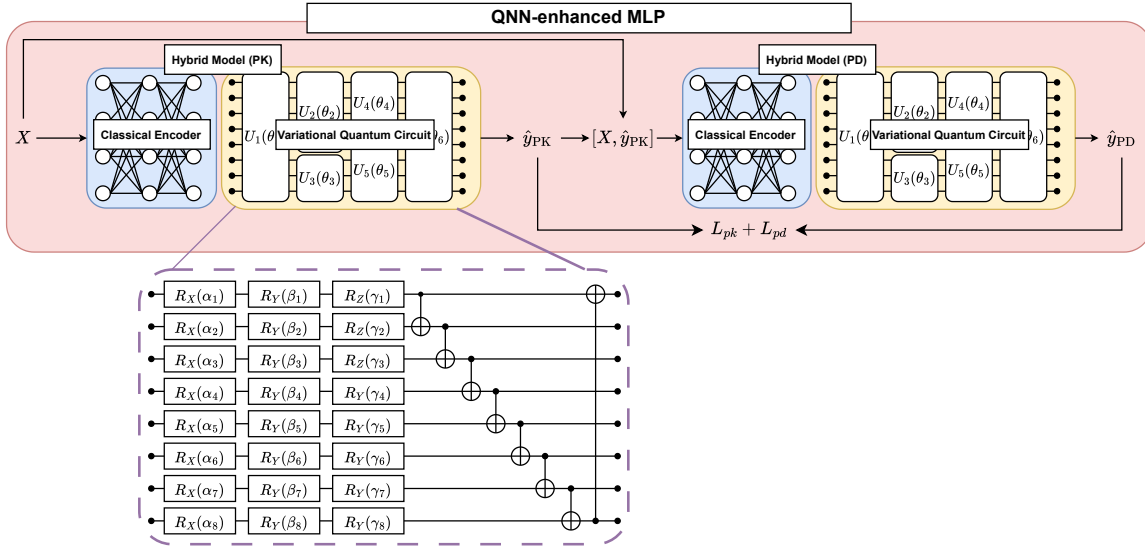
QNN-enhanced MLP

Hybrid Model (PK)

$X$

Classical Encoder

$U_1(\theta$ Variational Quantum Circuit $)_6)$

$U_2(\theta_2)$ $U_4(\theta_4)$

$U_3(\theta_3)$ $U_5(\theta_5)$

$\hat{y}_{\text{PK}}$

$[X, \hat{y}_{\text{PK}}]$

Hybrid Model (PD)

Classical Encoder

$U_1(\theta$ Variational Quantum Circuit $)_6)$

$U_2(\theta_2)$ $U_4(\theta_4)$

$U_3(\theta_3)$ $U_5(\theta_5)$

$\hat{y}_{\text{PD}}$

$L_{pk} + L_{pd}$

$R_X(\alpha_1)$ $R_Y(\beta_1)$ $R_Z(\gamma_1)$
$R_X(\alpha_2)$ $R_Y(\beta_2)$ $R_Z(\gamma_2)$
$R_X(\alpha_3)$ $R_Y(\beta_3)$ $R_Z(\gamma_3)$
$R_X(\alpha_4)$ $R_Y(\beta_4)$ $R_Y(\gamma_4)$
$R_X(\alpha_5)$ $R_Y(\beta_5)$ $R_Y(\gamma_5)$
$R_X(\alpha_6)$ $R_Y(\beta_6)$ $R_Y(\gamma_6)$
$R_X(\alpha_7)$ $R_Y(\beta_7)$ $R_Y(\gamma_7)$
$R_X(\alpha_8)$ $R_Y(\beta_8)$ $R_Y(\gamma_8)$